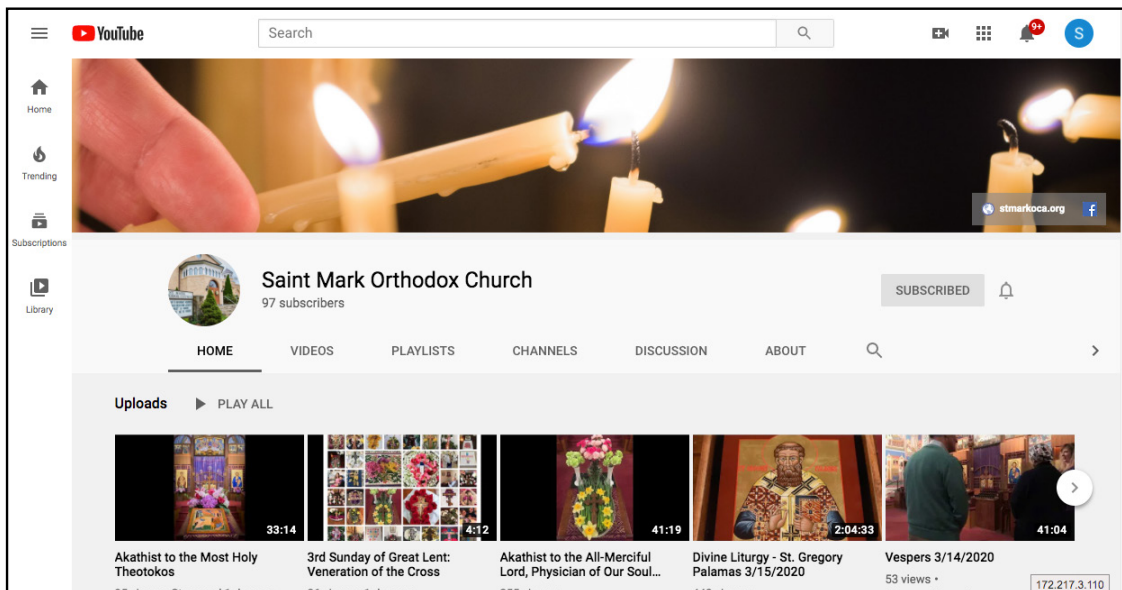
YouTube

Search

9+

S

Home

Trending

Subscriptions

Library

stmarkoca.org

Saint Mark Orthodox Church
97 subscribers

SUBSCRIBED

HOME VIDEOS PLAYLISTS CHANNELS DISCUSSION ABOUT

Uploads PLAY ALL

33:14
Akathist to the Most Holy Theotokos

4:12
3rd Sunday of Great Lent: Veneration of the Cross

41:19
Akathist to the All-Merciful Lord, Physician of Our Soul...

2:04:33
Divine Liturgy - St. Gregory Palamas 3/15/2020

41:04
Vespers 3/14/2020
53 views •

172.217.3.110